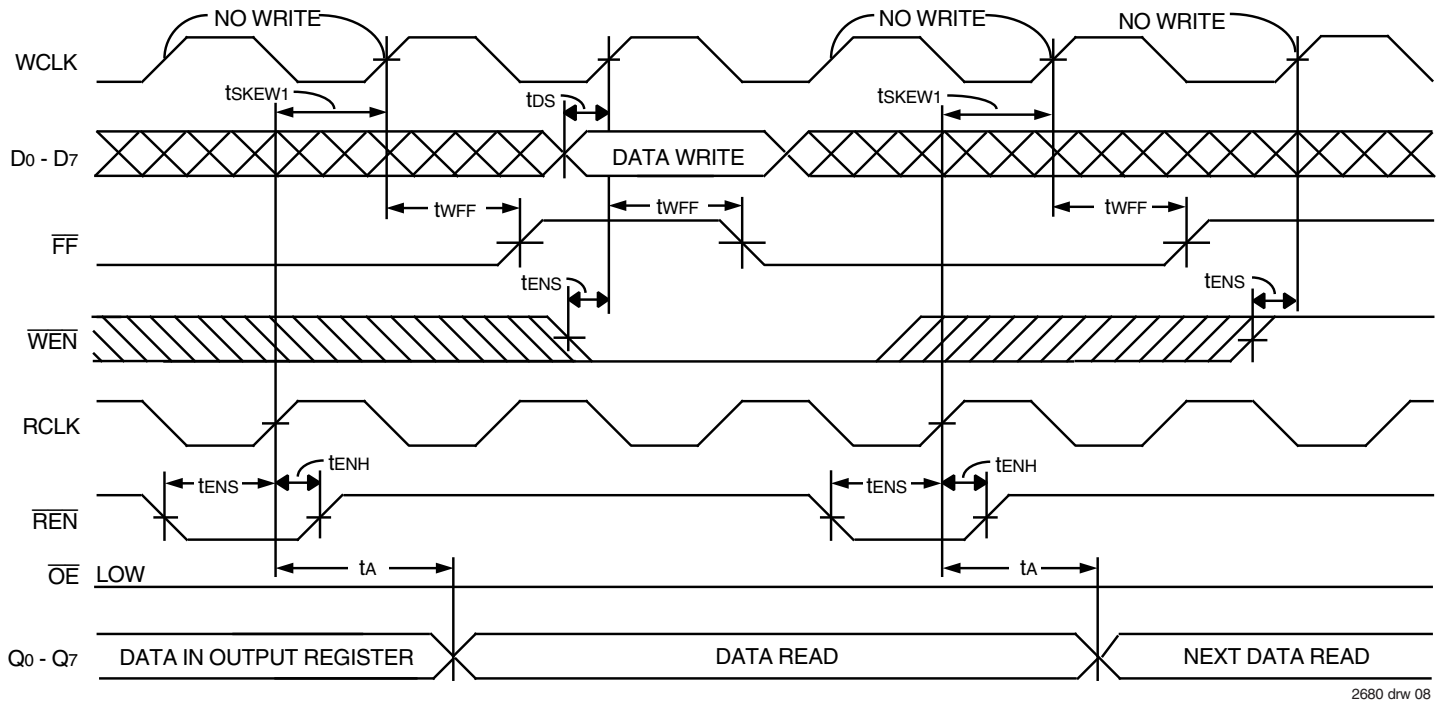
NO WRITE
NO WRITE
NO WRITE
WCLK
$t_{SKEW1}$
$t_{DS}$
$t_{SKEW1}$
$D_0$ - $D_7$
DATA WRITE
$t_{WFF}$
$t_{WFF}$
$t_{WFF}$
$\overline{FF}$
$t_{ENS}$
$t_{ENS}$
$\overline{WEN}$
RCLK
$t_{ENH}$
$t_{ENH}$
$t_{ENS}$
$t_{ENS}$
$\overline{REN}$
$t_A$
$t_A$
$\overline{OE}$ LOW
$Q_0$ - $Q_7$
DATA IN OUTPUT REGISTER
DATA READ
NEXT DATA READ
2680 drw 08